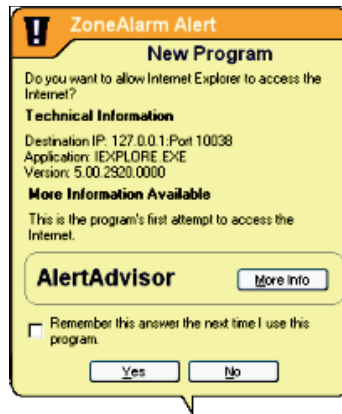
ZoneAlarm Alert

New Program

Do you want to allow Internet Explorer to access the Internet?

Technical Information

Destination IP: 127.0.0.1:Port 10038
Application: IEXPLORE.EXE
Version: 5.00.2920.0000

More Information Available

This is the program's first attempt to access the Internet.

AlertAdvisor

More Info

Remember this answer the next time I use this program.

Yes

No